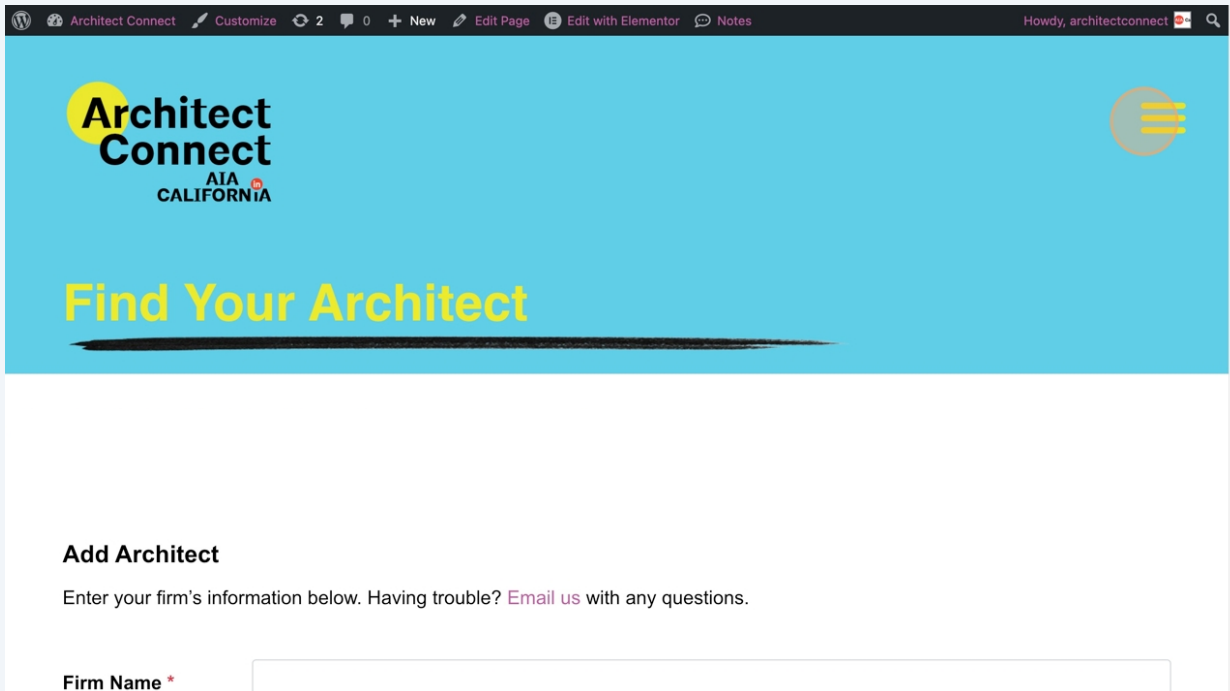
Architect Connect Customize 2 0 New Edit Page Edit with Elementor Notes Howdy, architectconnect

Architect Connect AIA CALIFORNIA

Find Your Architect

Add Architect

Enter your firm's information below. Having trouble? Email us with any questions.

Firm Name *